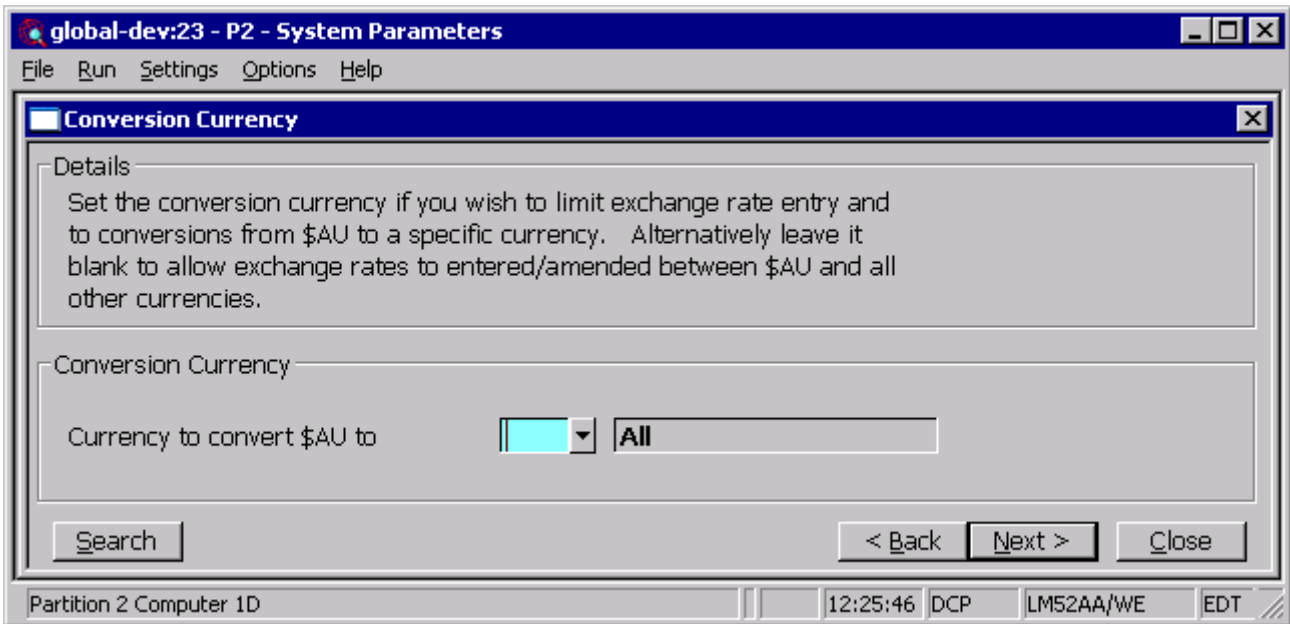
global-dev:23 - P2 - System Parameters

File Run Settings Options Help

Conversion Currency

Details

Set the conversion currency if you wish to limit exchange rate entry and to conversions from $AU to a specific currency. Alternatively leave it blank to allow exchange rates to entered/amended between $AU and all other currencies.

Conversion Currency

Currency to convert $AU to | All

Search

< Back | Next > | Close

Partition 2 Computer 1D | 12:25:46 | DCP | LM52AA/WE | EDT